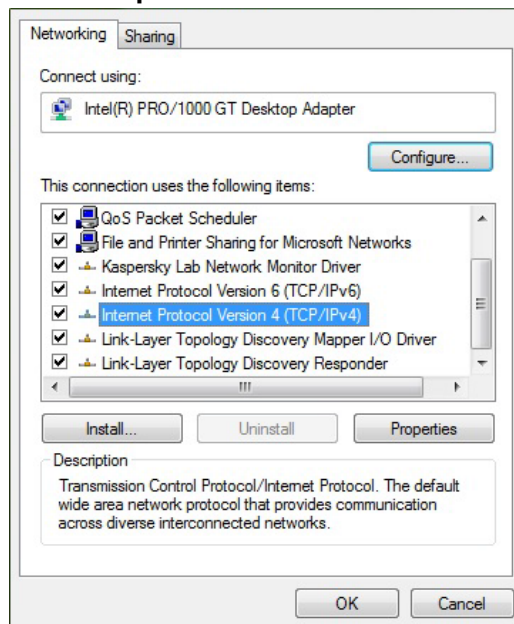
Networking | Sharing

Connect using:

Intel(R) PRO/1000 GT Desktop Adapter

Configure...

This connection uses the following items:

QoS Packet Scheduler
File and Printer Sharing for Microsoft Networks
Kaspersky Lab Network Monitor Driver
Internet Protocol Version 6 (TCP/IPv6)
Internet Protocol Version 4 (TCP/IPv4)
Link-Layer Topology Discovery Mapper I/O Driver
Link-Layer Topology Discovery Responder

Install... | Uninstall | Properties

Description

Transmission Control Protocol/Internet Protocol. The default wide area network protocol that provides communication across diverse interconnected networks.

OK | Cancel